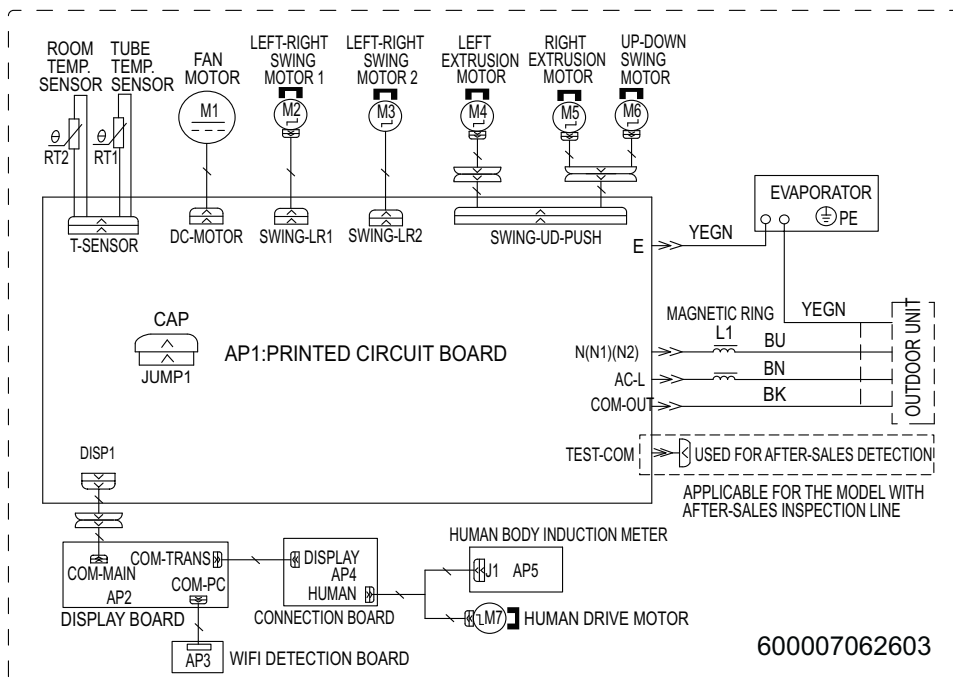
ROOM TEMP. SENSOR
TUBE TEMP. SENSOR
FAN MOTOR
LEFT-RIGHT SWING MOTOR 1
LEFT-RIGHT SWING MOTOR 2
LEFT EXTRUSION MOTOR
RIGHT EXTRUSION MOTOR
UP-DOWN SWING MOTOR

$\theta$ RT2
$\theta$ RT1
M1
M2
M3
M4
M5
M6

T-SENSOR
DC-MOTOR
SWING-LR1
SWING-LR2
SWING-UD-PUSH

EVAPORATOR
PE
E
YEGN
YEGN

CAP
JUMP1
AP1:PRINTED CIRCUIT BOARD

MAGNETIC RING
L1
N(N1)(N2)
BU
AC-L
BN
COM-OUT
BK
OUTDOOR UNIT

TEST-COM
USED FOR AFTER-SALES DETECTION
APPLICABLE FOR THE MODEL WITH AFTER-SALES INSPECTION LINE

DISP1

COM-MAIN
COM-TRANS
AP2
COM-PC
DISPLAY BOARD

DISPLAY
AP4
HUMAN
CONNECTION BOARD

HUMAN BODY INDUCTION METER
J1 AP5
M7
HUMAN DRIVE MOTOR

AP3
WIFI DETECTION BOARD

600007062603